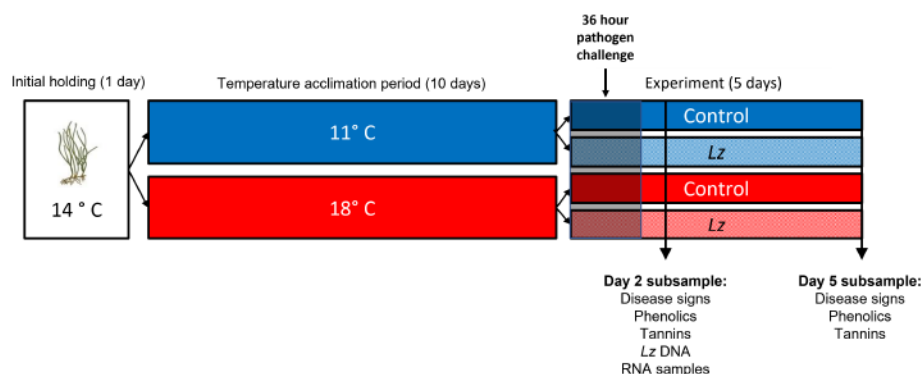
36 hour pathogen challenge

Initial holding (1 day)

Temperature acclimation period (10 days)

Experiment (5 days)

14 ° C

11° C

18° C

Control

Lz

Control

Lz

Day 2 subsample:
Disease signs
Phenolics
Tannins
Lz DNA
RNA samples

Day 5 subsample:
Disease signs
Phenolics
Tannins